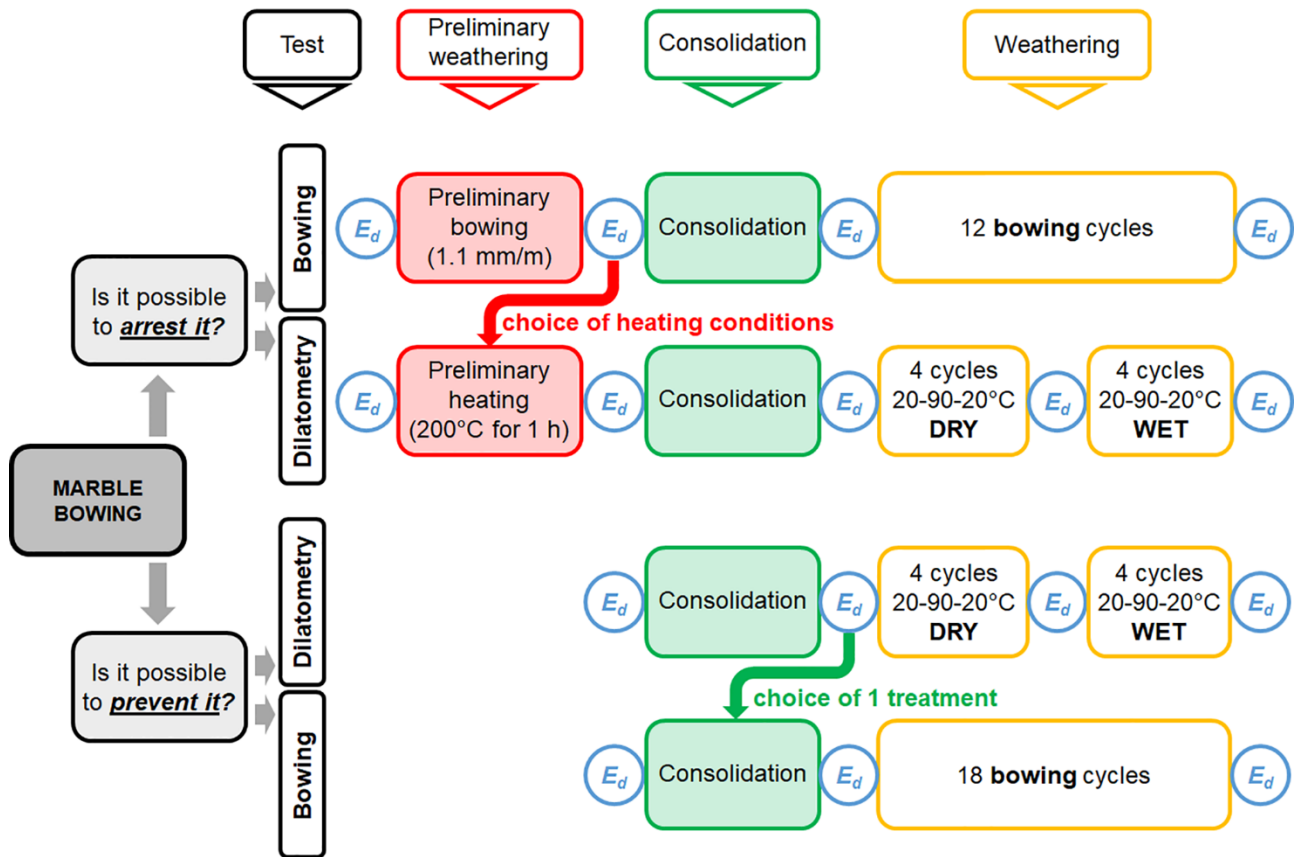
Test

Preliminary weathering

Consolidation

Weathering

Is it possible to ***arrest it?***

Bowing

$E_d$ Preliminary bowing (1.1 mm/m) $E_d$ Consolidation $E_d$ 12 **bowing** cycles $E_d$

choice of heating conditions

Dilatometry

$E_d$ Preliminary heating (200°C for 1 h) $E_d$ Consolidation $E_d$ 4 cycles 20-90-20°C **DRY** $E_d$ 4 cycles 20-90-20°C **WET** $E_d$

MARBLE BOWING

Is it possible to ***prevent it?***

Dilatometry

$E_d$ Consolidation $E_d$ 4 cycles 20-90-20°C **DRY** $E_d$ 4 cycles 20-90-20°C **WET** $E_d$

choice of 1 treatment

Bowing

$E_d$ Consolidation $E_d$ 18 **bowing** cycles $E_d$